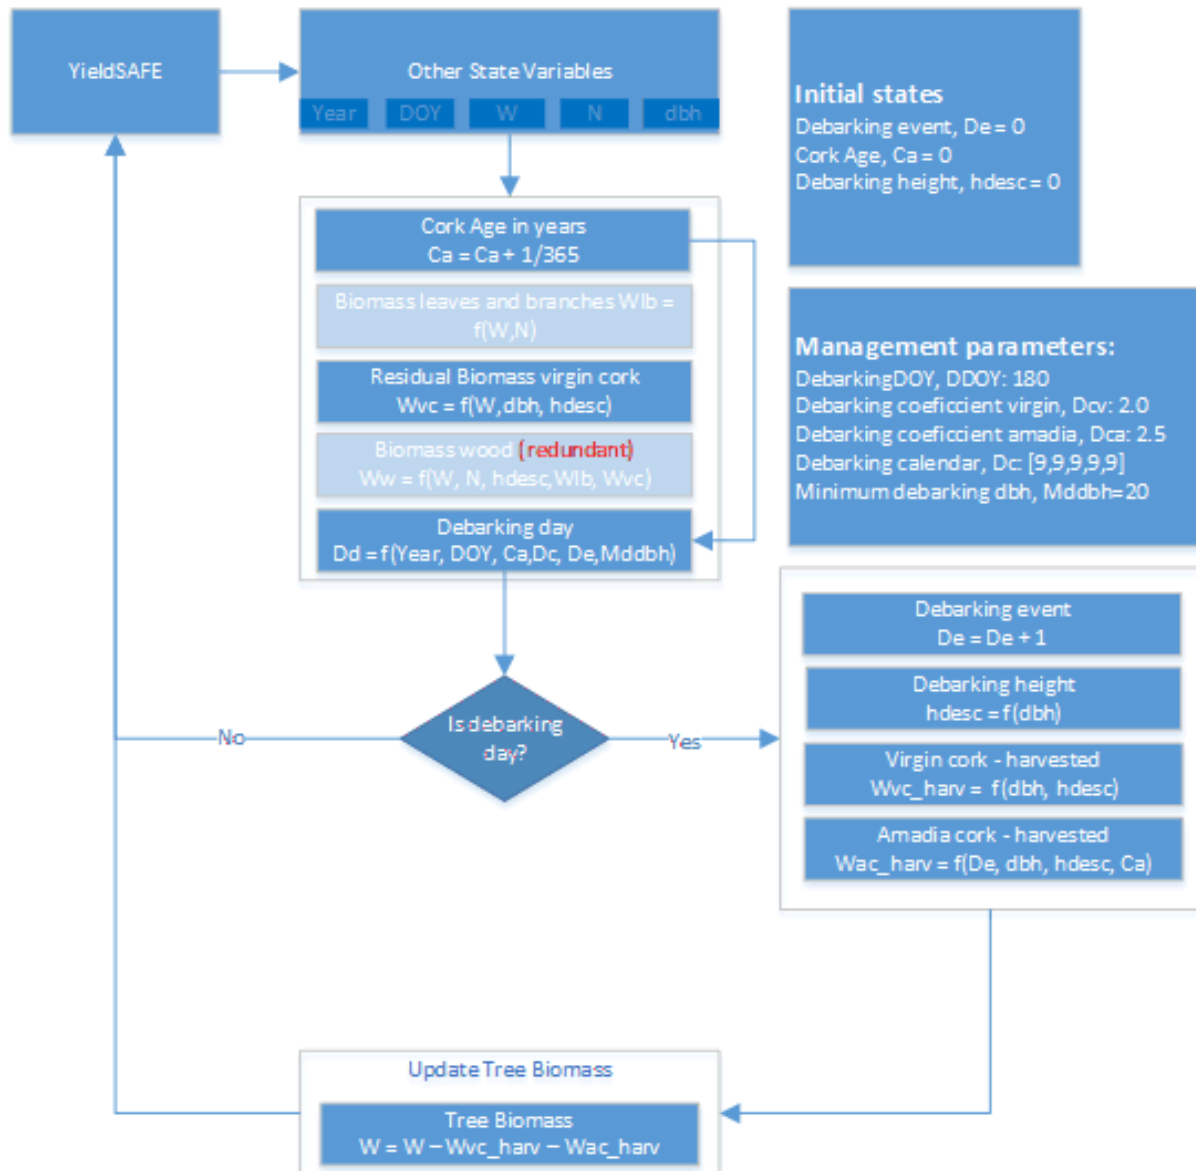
YieldSAFE

Other State Variables

Year DOY W N dbh

Initial states
Debarking event, De = 0
Cork Age, Ca = 0
Debarking height, hdesc = 0

Cork Age in years
Ca = Ca + 1/365

Biomass leaves and branches Wlb = f(W,N)

Residual Biomass virgin cork
Wvc = f(W,dbh, hdesc)

Biomass wood (redundant)
Ww = f(W, N, hdesc, Wlb, Wvc)

Debarking day
Dd = f(Year, DOY, Ca,Dc, De,Mddbh)

Management parameters:
DebarkingDOY, DDOY: 180
Debarking coeficcient virgin, Dcv: 2.0
Debarking coeficcient amadia, Dca: 2.5
Debarking calendar, Dc: [9,9,9,9,9]
Minimum debarking dbh, Mddbh=20

Debarking event
De = De + 1

Debarking height
hdesc = f(dbh)

Virgin cork - harvested
Wvc_harv = f(dbh, hdesc)

Amadia cork - harvested
Wac_harv = f(De, dbh, hdesc, Ca)

No

Is debarking day?

Yes

Update Tree Biomass

Tree Biomass
W = W – Wvc_harv – Wac_harv